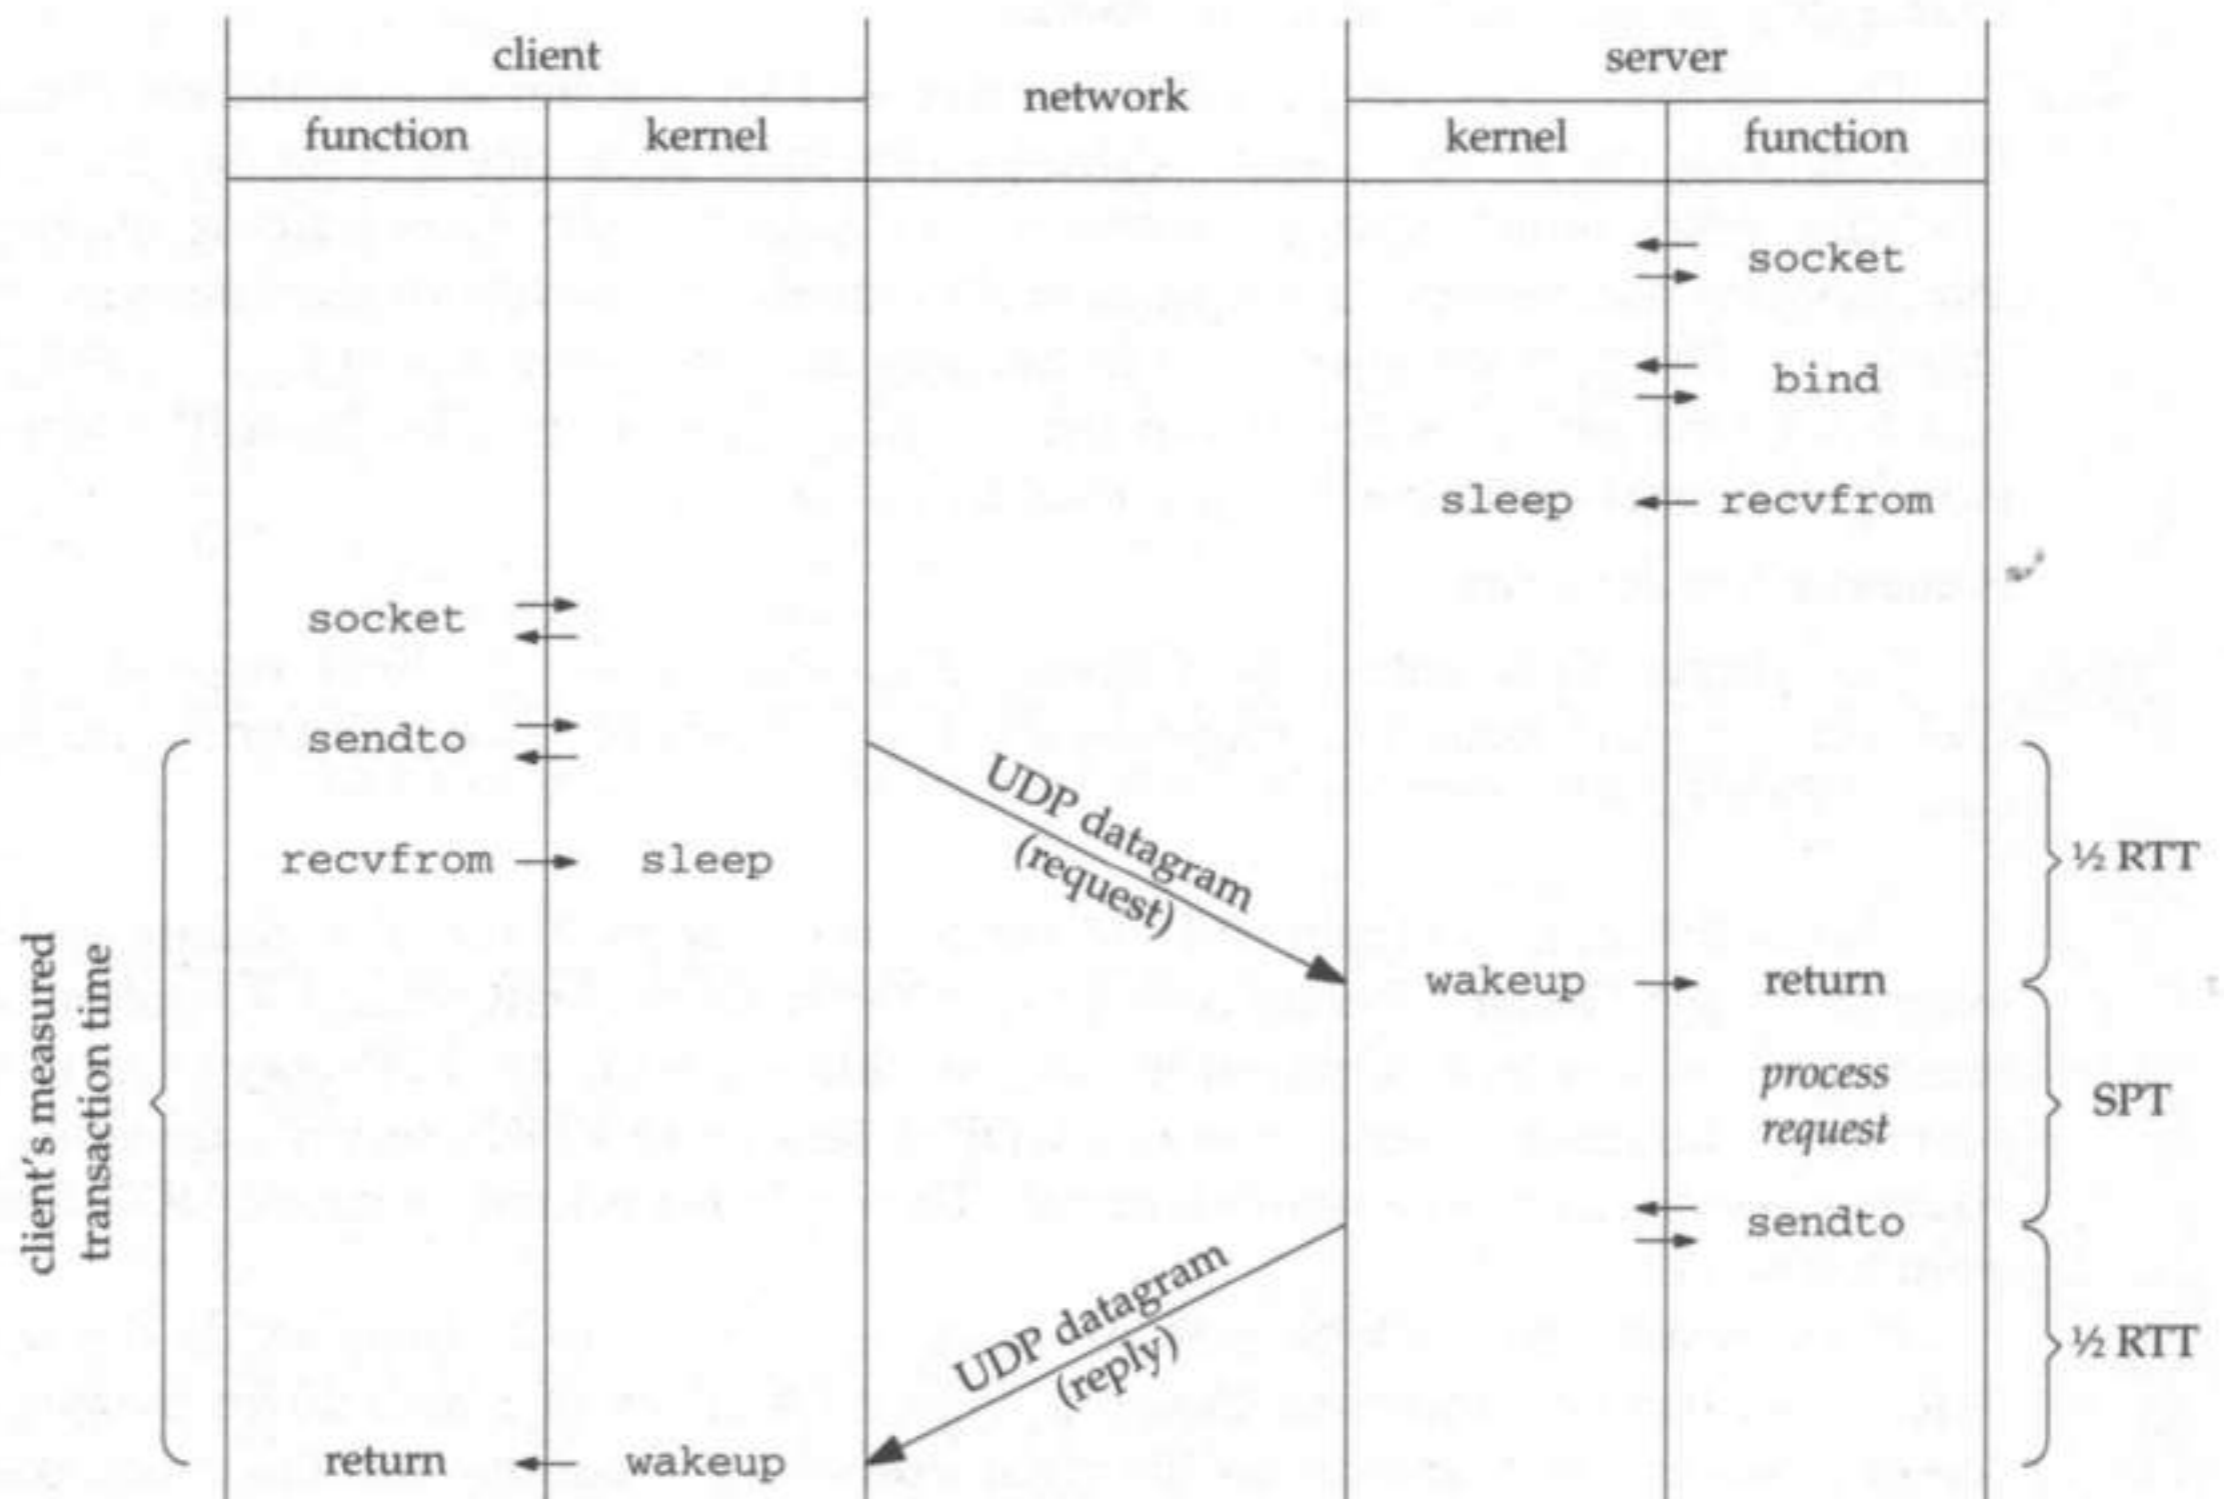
client

network

server

function

kernel

kernel

function

socket

bind

sleep

recvfrom

socket

sendto

recvfrom

sleep

UDP datagram (request)

½ RTT

client's measured transaction time

wakeup

return

process request

SPT

sendto

UDP datagram (reply)

½ RTT

return

wakeup